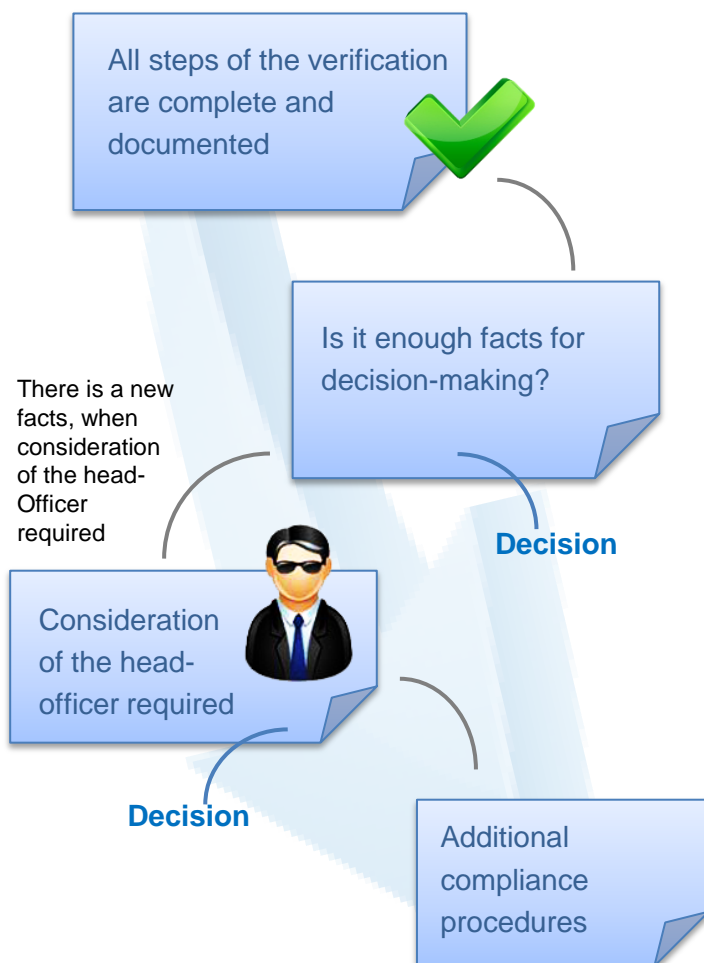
All steps of the verification are complete and documented

Is it enough facts for decision-making?

There is a new facts, when consideration of the head-Officer required

Decision

Consideration of the head-officer required

Decision

Additional compliance procedures